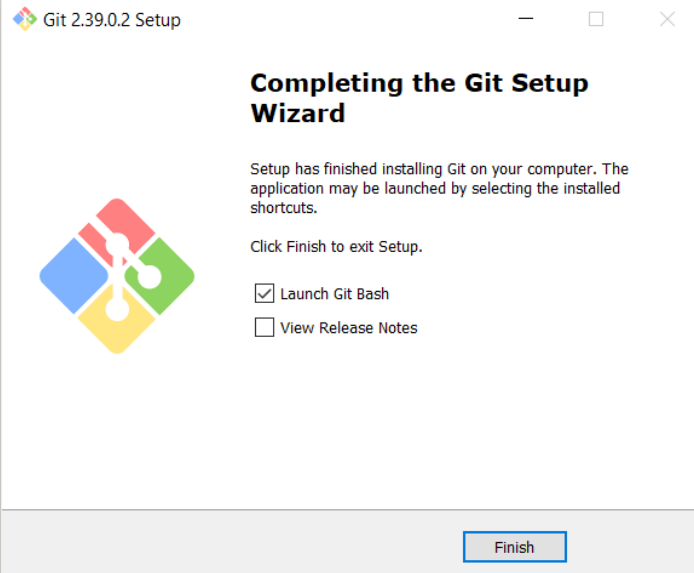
Git 2.39.0.2 Setup

Completing the Git Setup Wizard

Setup has finished installing Git on your computer. The application may be launched by selecting the installed shortcuts.

Click Finish to exit Setup.

☑ Launch Git Bash
☐ View Release Notes

Finish